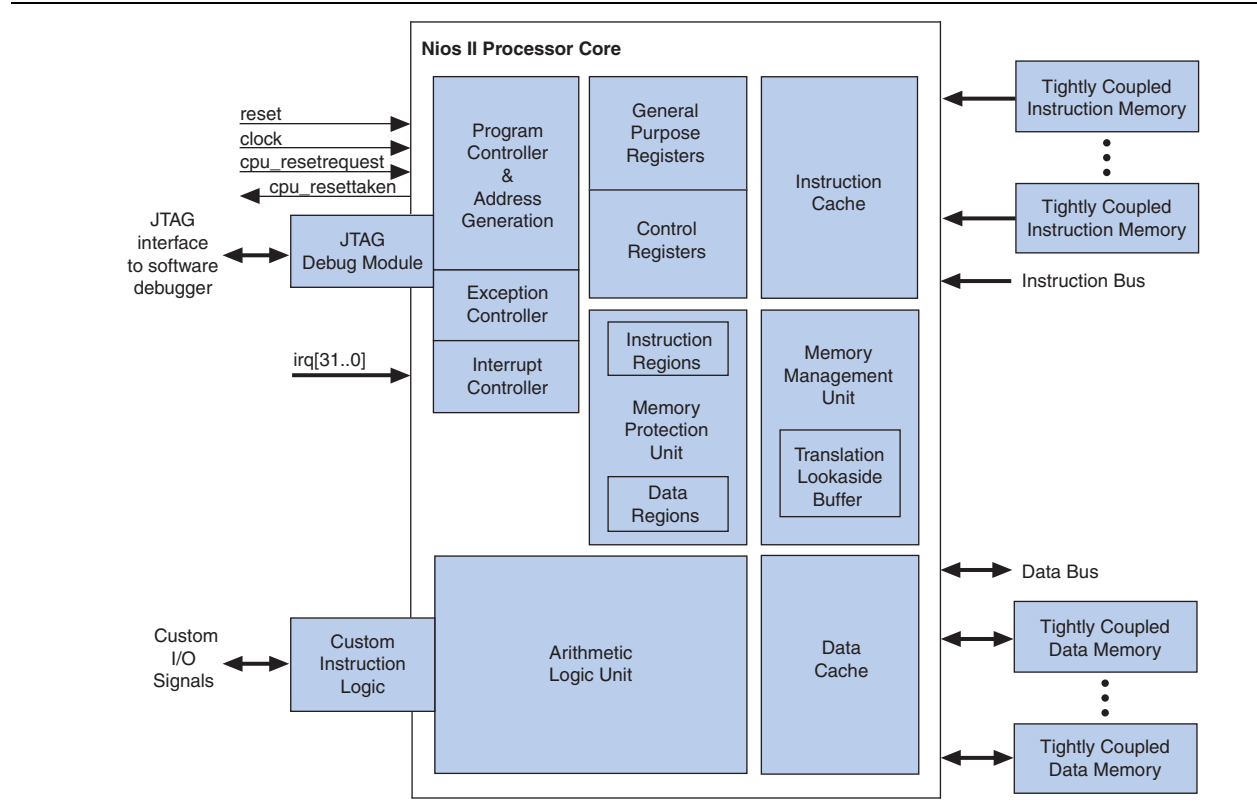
Nios II Processor Core

reset
clock
cpu_resetrequest
cpu_resettaken

JTAG interface to software debugger

JTAG Debug Module

Program Controller & Address Generation

Exception Controller

Interrupt Controller

irq[31..0]

General Purpose Registers

Control Registers

Instruction Cache

Tightly Coupled Instruction Memory

Tightly Coupled Instruction Memory

Instruction Bus

Instruction Regions

Memory Protection Unit

Data Regions

Memory Management Unit

Translation Lookaside Buffer

Data Bus

Custom I/O Signals

Custom Instruction Logic

Arithmetic Logic Unit

Data Cache

Tightly Coupled Data Memory

Tightly Coupled Data Memory